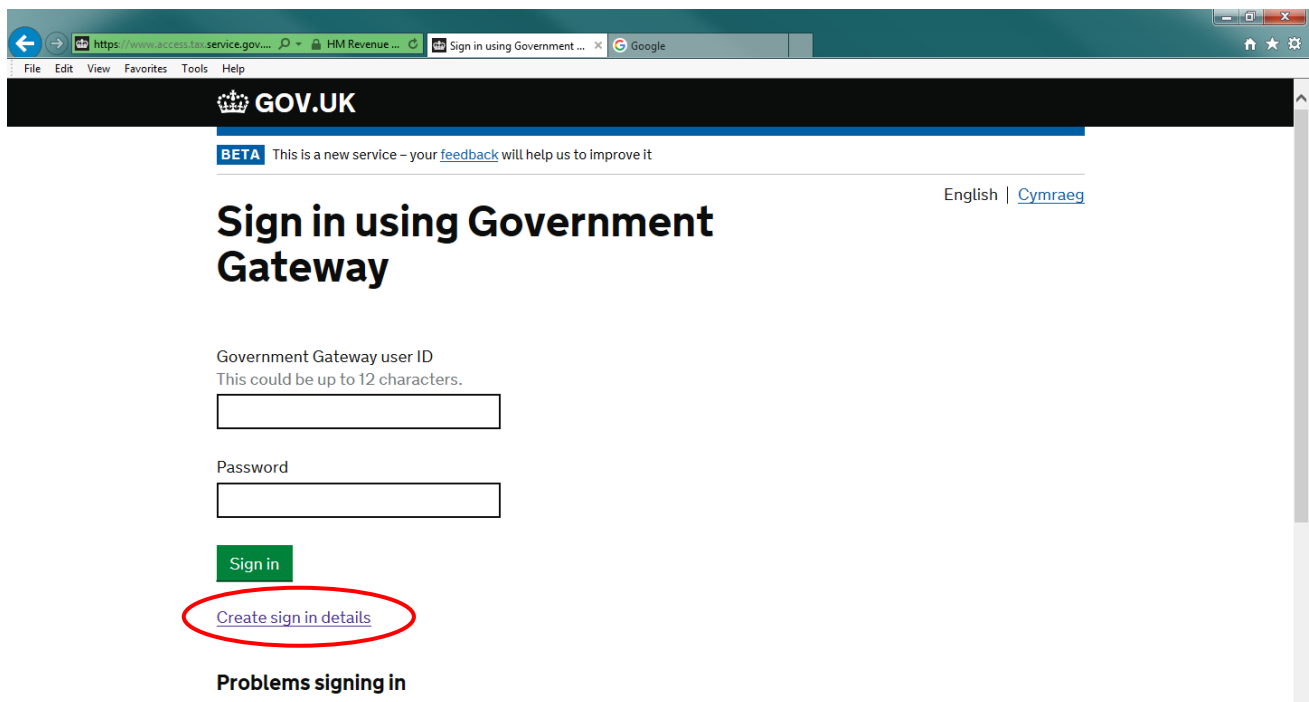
https://www.access.tax.service.gov.... HM Revenue ... Sign in using Government ... Google

File Edit View Favorites Tools Help

GOV.UK

BETA This is a new service – your feedback will help us to improve it

English | Cymraeg

Sign in using Government Gateway

Government Gateway user ID
This could be up to 12 characters.

Password

Sign in

Create sign in details

Problems signing in